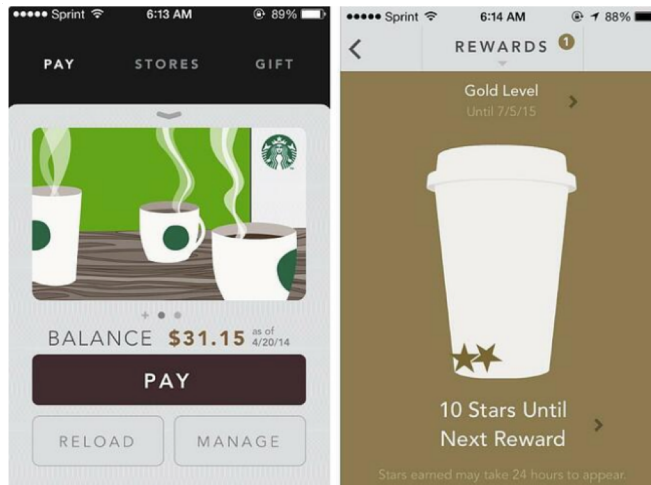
••••• Sprint 6:13 AM 89%

PAY STORES GIFT

BALANCE $31.15 as of 4/20/14

PAY

RELOAD MANAGE

••••• Sprint 6:14 AM 88%

REWARDS 1

Gold Level
Until 7/5/15

10 Stars Until Next Reward

Stars earned may take 24 hours to appear.